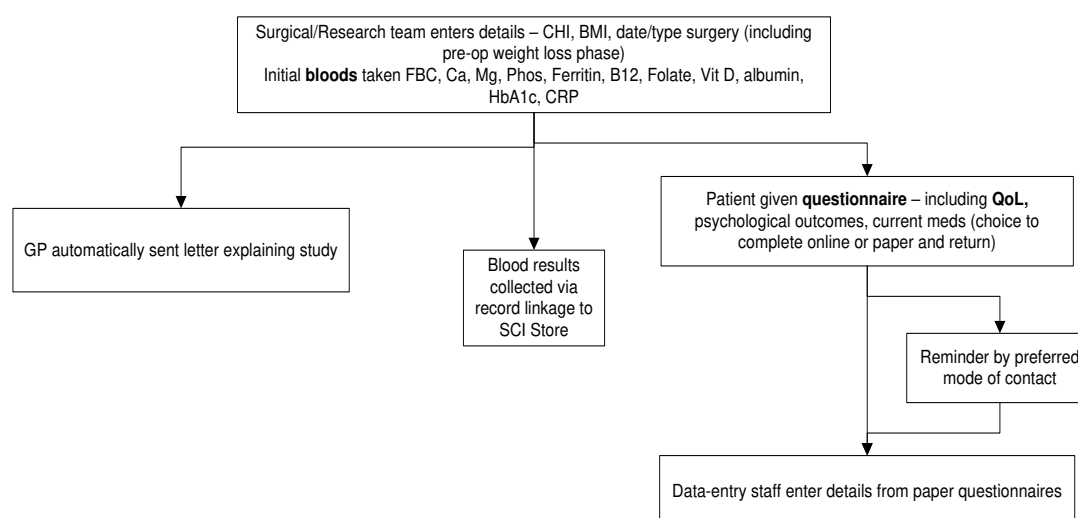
Surgical/Research team enters details – CHI, BMI, date/type surgery (including pre-op weight loss phase)
Initial **bloods** taken FBC, Ca, Mg, Phos, Ferritin, B12, Folate, Vit D, albumin, HbA1c, CRP

GP automatically sent letter explaining study

Blood results collected via record linkage to SCI Store

Patient given **questionnaire** – including **QoL,** psychological outcomes, current meds (choice to complete online or paper and return)

Reminder by preferred mode of contact

Data-entry staff enter details from paper questionnaires